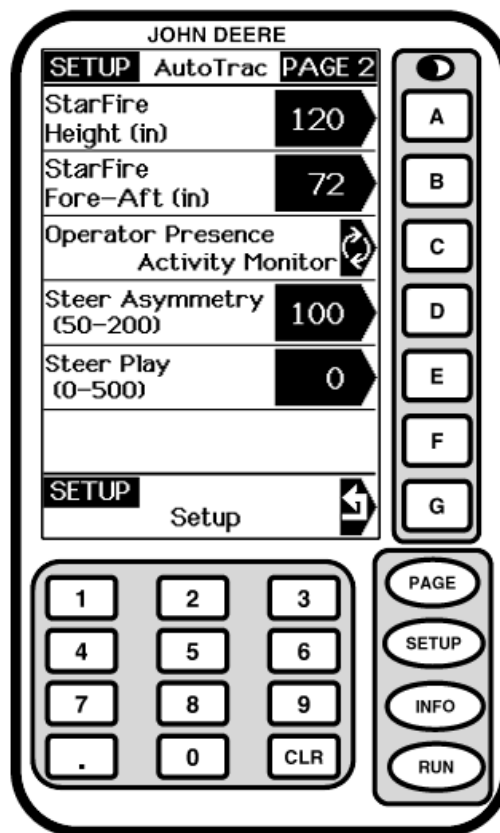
JOHN DEERE

SETUP AutoTrac PAGE 2

StarFire Height (in) 120

StarFire Fore–Aft (in) 72

Operator Presence Activity Monitor

Steer Asymmetry (50–200) 100

Steer Play (0–500) 0

SETUP
Setup

A
B
C
D
E
F
G

1 2 3
4 5 6
7 8 9
. 0 CLR

PAGE
SETUP
INFO
RUN